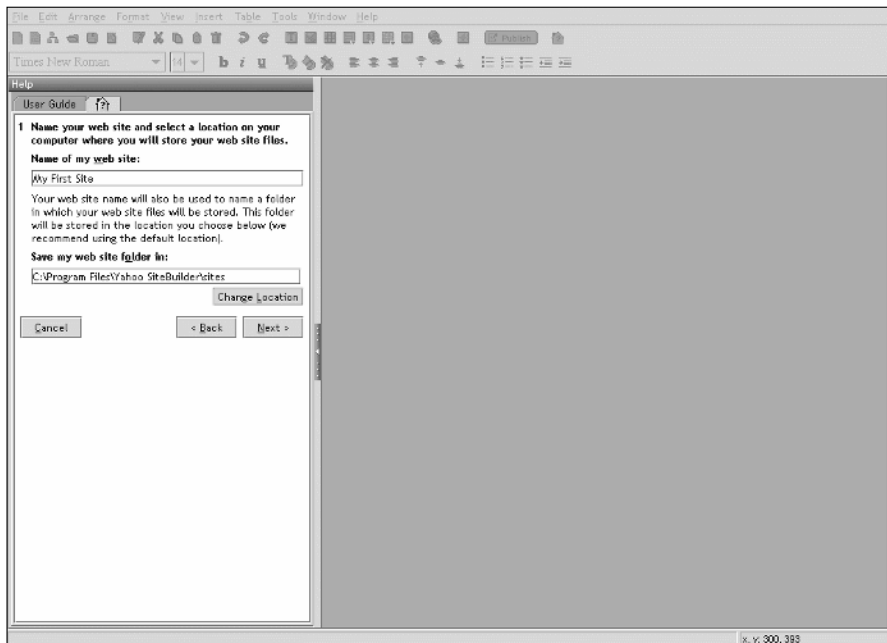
File Edit Arrange Format View Insert Table Tools Window Help

Publish

Times New Roman 14 b i u

Help

User Guide [?]

1 Name your web site and select a location on your computer where you will store your web site files.

Name of my web site:

My First Site

Your web site name will also be used to name a folder in which your web site files will be stored. This folder will be stored in the location you choose below (we recommend using the default location).

Save my web site folder in:

C:\Program Files\Yahoo SiteBuilder\sites

Change Location

Cancel

< Back

Next >

x, y: 300, 393